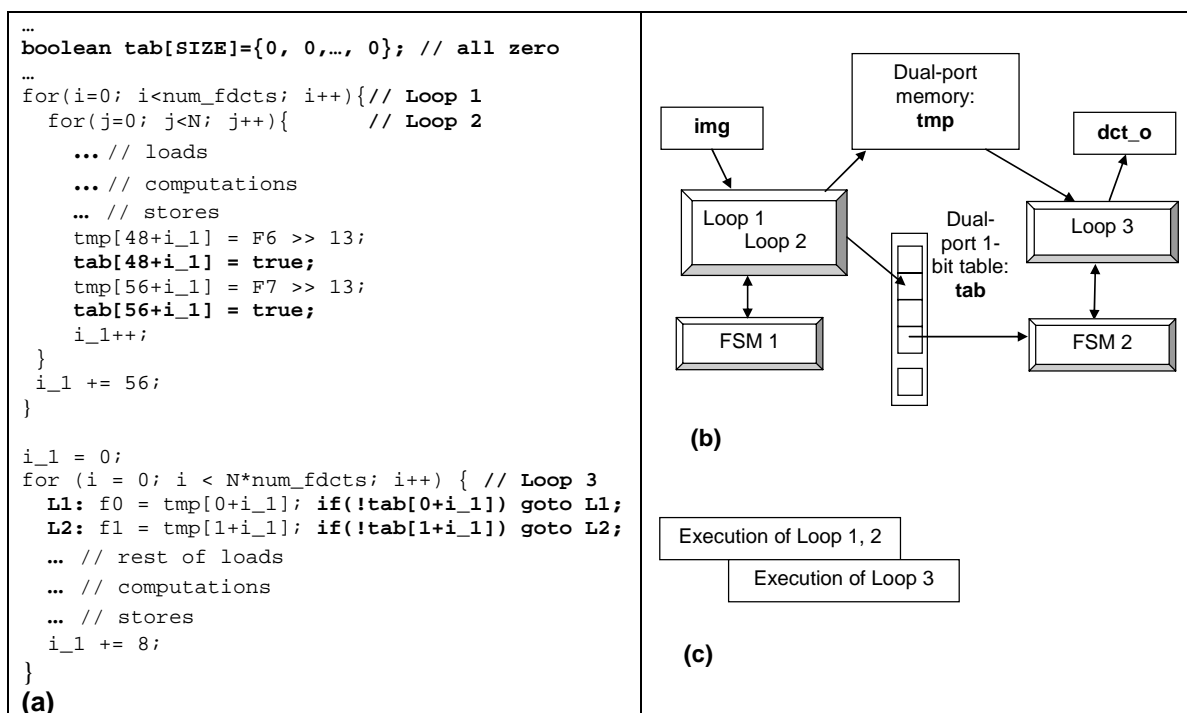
…
boolean tab[SIZE]={0, 0,…, 0}; // all zero
…
for(i=0; i<num_fdcts; i++){// Loop 1
  for(j=0; j<N; j++){        // Loop 2
    … // loads
    … // computations
    … // stores
    tmp[48+i_1] = F6 >> 13;
    tab[48+i_1] = true;
    tmp[56+i_1] = F7 >> 13;
    tab[56+i_1] = true;
    i_1++;
  }
  i_1 += 56;
}

i_1 = 0;
for (i = 0; i < N*num_fdcts; i++) { // Loop 3
  L1: f0 = tmp[0+i_1]; if(!tab[0+i_1]) goto L1;
  L2: f1 = tmp[1+i_1]; if(!tab[1+i_1]) goto L2;
  … // rest of loads
  … // computations
  … // stores
  i_1 += 8;
}
(a)

Dual-port memory: tmp

img

dct_o

Loop 1
Loop 2

Dual-port 1-bit table: tab

Loop 3

FSM 1

FSM 2

(b)

Execution of Loop 1, 2

Execution of Loop 3

(c)